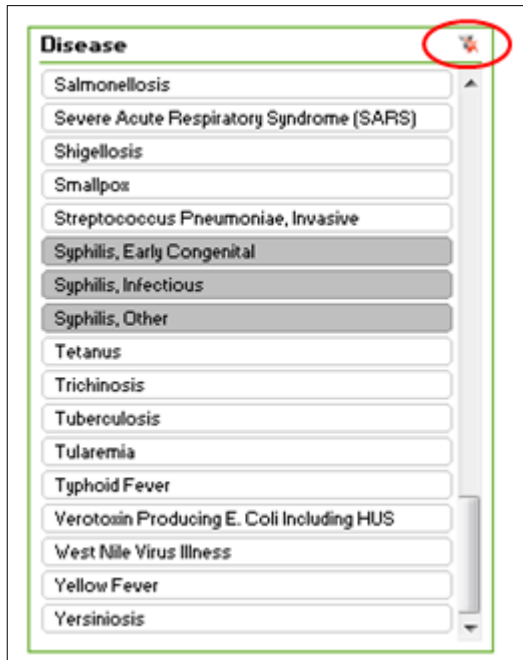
Disease

Salmonellosis
Severe Acute Respiratory Syndrome (SARS)
Shigellosis
Smallpox
Streptococcus Pneumoniae, Invasive
Syphilis, Early Congenital
Syphilis, Infectious
Syphilis, Other
Tetanus
Trichinosis
Tuberculosis
Tularemia
Typhoid Fever
Verotoxin Producing E. Coli Including HUS
West Nile Virus Illness
Yellow Fever
Yersiniosis